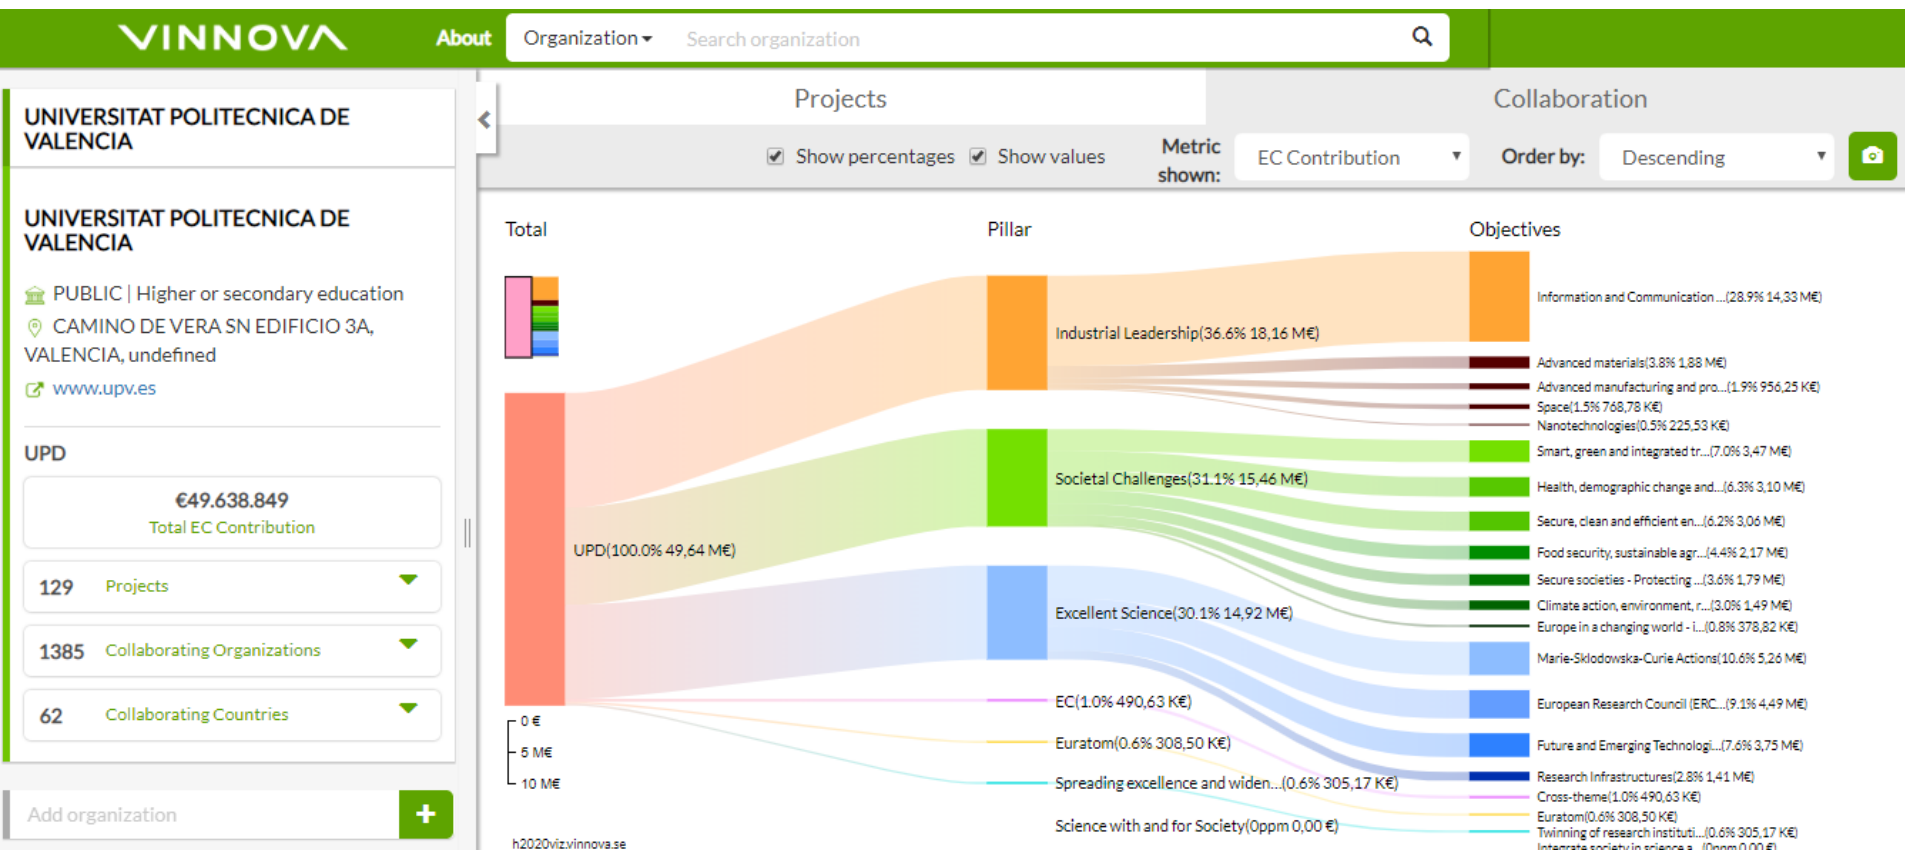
VINNOVA About Organization ▾ Search organization

UNIVERSITAT POLITECNICA DE VALENCIA

UNIVERSITAT POLITECNICA DE VALENCIA

PUBLIC | Higher or secondary education

CAMINO DE VERA SN EDIFICIO 3A, VALENCIA, undefined

www.upv.es

UPD

€49.638.849
Total EC Contribution

129 Projects

1385 Collaborating Organizations

62 Collaborating Countries

Add organization +

Projects

Collaboration

Show percentages Show values Metric shown: EC Contribution Order by: Descending

Total

Pillar

Objectives

UPD(100.0% 49,64 M€)

Industrial Leadership(36.6% 18,16 M€)

Societal Challenges(31.1% 15,46 M€)

Excellent Science(30.1% 14,92 M€)

EC(1.0% 490,63 K€)

Euratom(0.6% 308,50 K€)

Spreading excellence and widen...(0.6% 305,17 K€)

Science with and for Society(0ppm 0,00 €)

Information and Communication ...(28.9% 14,33 M€)

Advanced materials(3.8% 1,88 M€)

Advanced manufacturing and pro...(1.9% 956,25 K€)

Space(1.5% 768,78 K€)

Nanotechnologies(0.5% 225,53 K€)

Smart, green and integrated tr...(7.0% 3,47 M€)

Health, demographic change and...(6.3% 3,10 M€)

Secure, clean and efficient en...(6.2% 3,06 M€)

Food security, sustainable agr...(4.4% 2,17 M€)

Secure societies - Protecting ...(3.6% 1,79 M€)

Climate action, environment, r...(3.0% 1,49 M€)

Europe in a changing world - i...(0.8% 378,82 K€)

Marie-Sklodowska-Curie Actions(10.6% 5,26 M€)

European Research Council (ERC...(9.1% 4,49 M€)

Future and Emerging Technologi...(7.6% 3,75 M€)

Research Infrastructures(2.8% 1,41 M€)

Cross-theme(1.0% 490,63 K€)

Euratom(0.6% 308,50 K€)

Twinning of research instituti...(0.6% 305,17 K€)

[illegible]

0 €
5 M€
10 M€

h2020viz.vinnova.se